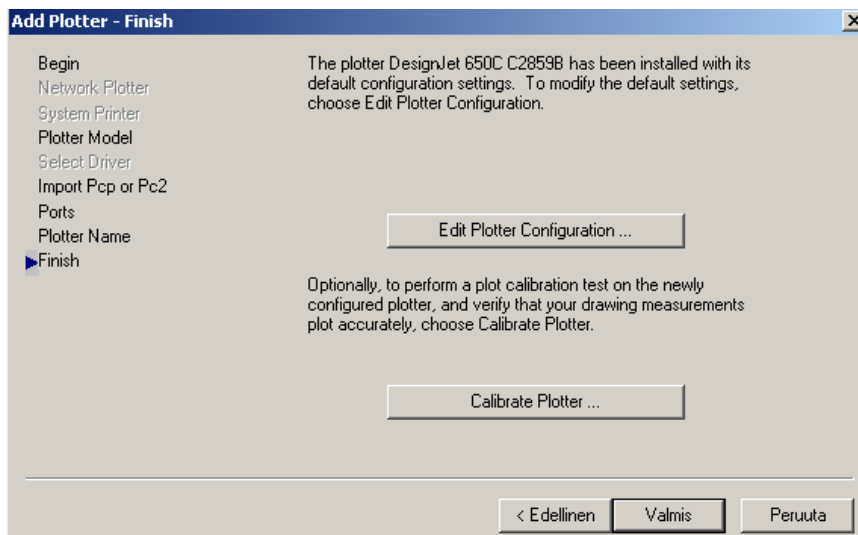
Add Plotter - Finish

Begin
Network Plotter
System Printer
Plotter Model
Select Driver
Import Pcp or Pc2
Ports
Plotter Name
Finish

The plotter DesignJet 650C C2859B has been installed with its default configuration settings. To modify the default settings, choose Edit Plotter Configuration.

Edit Plotter Configuration ...

Optionally, to perform a plot calibration test on the newly configured plotter, and verify that your drawing measurements plot accurately, choose Calibrate Plotter.

Calibrate Plotter ...

< Edellinen
Valmis
Peruuta